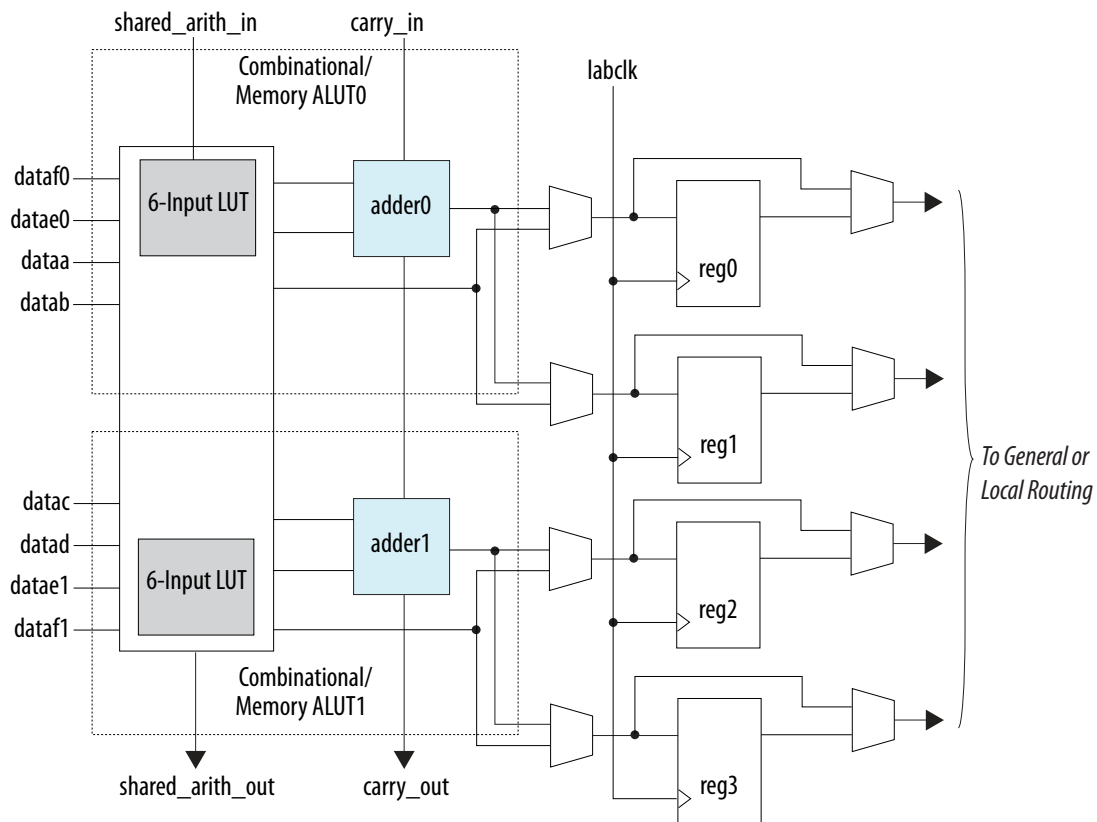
shared_arith_in
carry_in
Combinational/
Memory ALUT0
labclk
dataf0
datae0
dataa
datab
6-Input LUT
adder0
reg0
reg1
datac
datad
datae1
dataf1
6-Input LUT
adder1
reg2
To General or
Local Routing
Combinational/
Memory ALUT1
reg3
shared_arith_out
carry_out